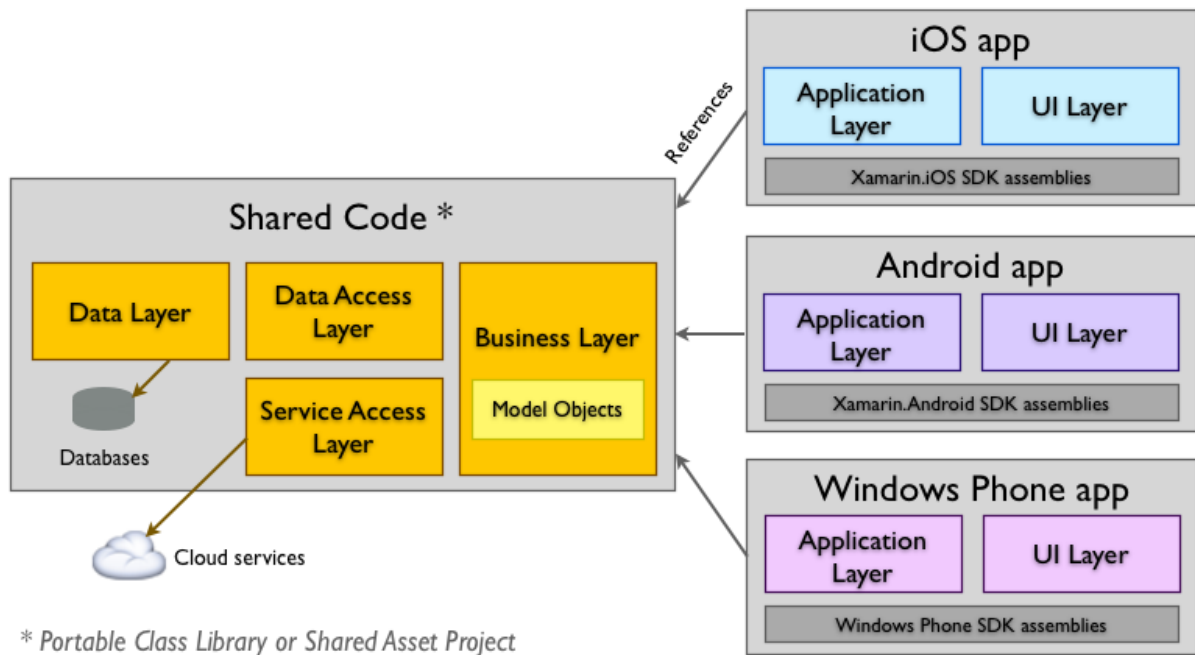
iOS app

Application Layer

UI Layer

Xamarin.iOS SDK assemblies

References

Shared Code *

Data Layer

Data Access Layer

Business Layer

Service Access Layer

Model Objects

Databases

Cloud services

Android app

Application Layer

UI Layer

Xamarin.Android SDK assemblies

Windows Phone app

Application Layer

UI Layer

Windows Phone SDK assemblies

* Portable Class Library or Shared Asset Project